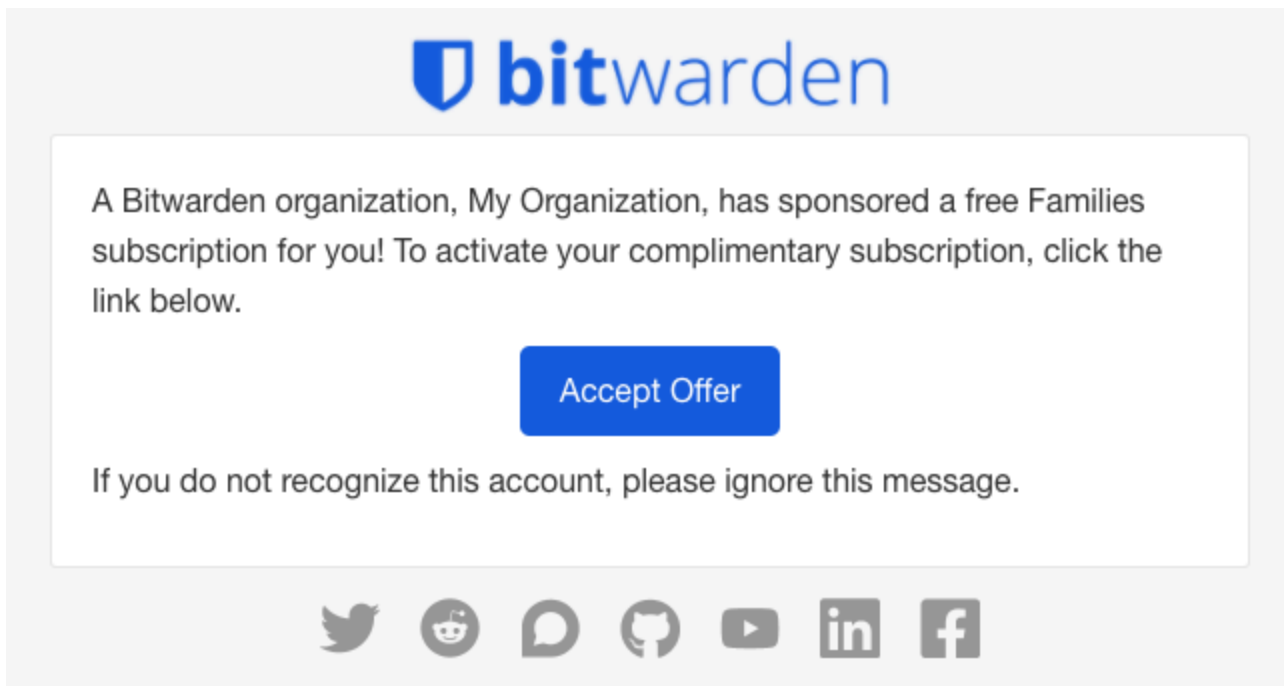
bitwarden

A Bitwarden organization, My Organization, has sponsored a free Families subscription for you! To activate your complimentary subscription, click the link below.

Accept Offer

If you do not recognize this account, please ignore this message.